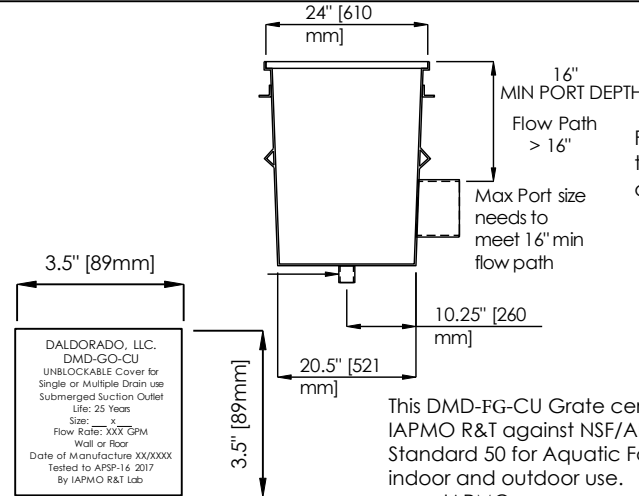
24" [610 mm]

16" MIN PORT DEPTH

Flow Path > 16"

F t c

Max Port size needs to meet 16" min flow path

3.5" [89mm]

DALDORADO, LLC.
DMD-GO-CU
UNBLOCKABLE Cover for Single or Multiple Drain use
Submerged Suction Outlet
Life: 25 Years
Size: ___ x ___
Flow Rate: XXX GPM
Wall or Floor
Date of Manufacture XX/XXXX
Tested to APSP-16 2017
By IAPMO R&T Lab

3.5" [89mm]

10.25" [260 mm]

20.5" [521 mm]

This DMD-FG-CU Grate cer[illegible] IAPMO R&T against NSF/A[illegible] Standard 50 for Aquatic Fa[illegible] indoor and outdoor use.